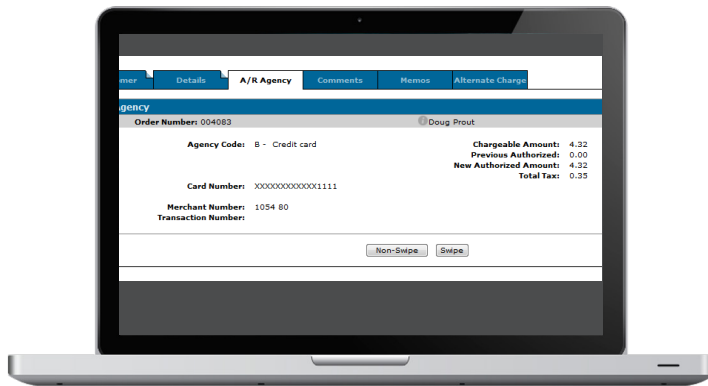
mer | Details | A/R Agency | Comments | Memos | Alternate Charge

gency

Order Number: 004083

Doug Prout

Agency Code: B - Credit card

Chargeable Amount: 4.32
Previous Authorized: 0.00
New Authorized Amount: 4.32
Total Tax: 0.35

Card Number: XXXXXXXXXXXX1111

Merchant Number: 1054 80
Transaction Number:

Non-Swipe
Swipe